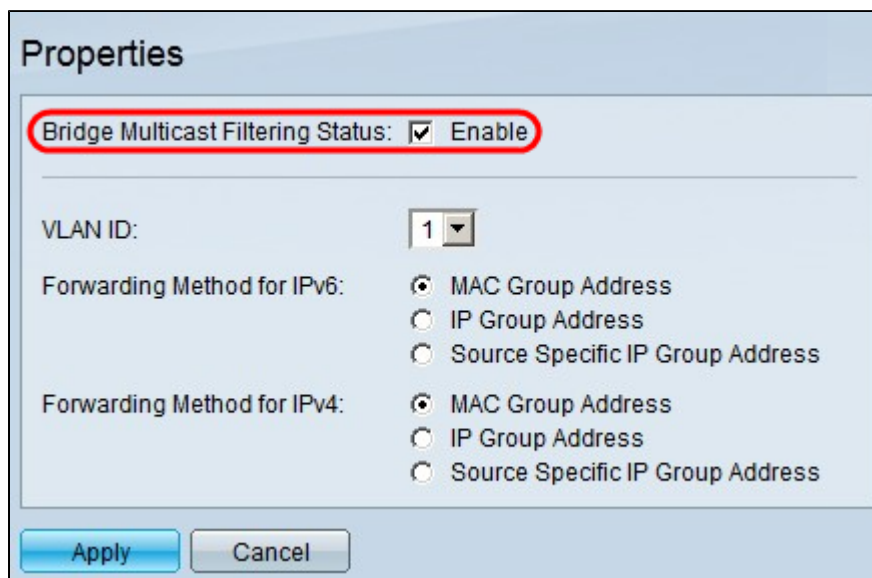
Properties

Bridge Multicast Filtering Status: Enable

VLAN ID: 1

Forwarding Method for IPv6: MAC Group Address
IP Group Address
Source Specific IP Group Address

Forwarding Method for IPv4: MAC Group Address
IP Group Address
Source Specific IP Group Address

Apply Cancel